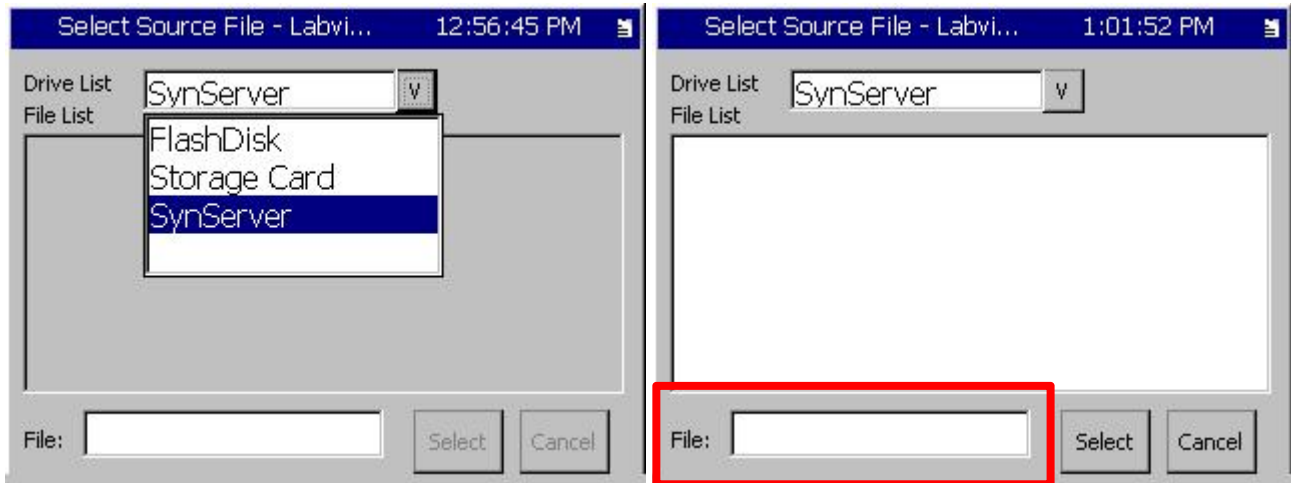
Select Source File - Labvi... 12:56:45 PM

Drive List
File List

SynServer
V

FlashDisk
Storage Card
SynServer

File:

Select
Cancel

Select Source File - Labvi... 1:01:52 PM

Drive List
File List

SynServer
V

File:

Select
Cancel